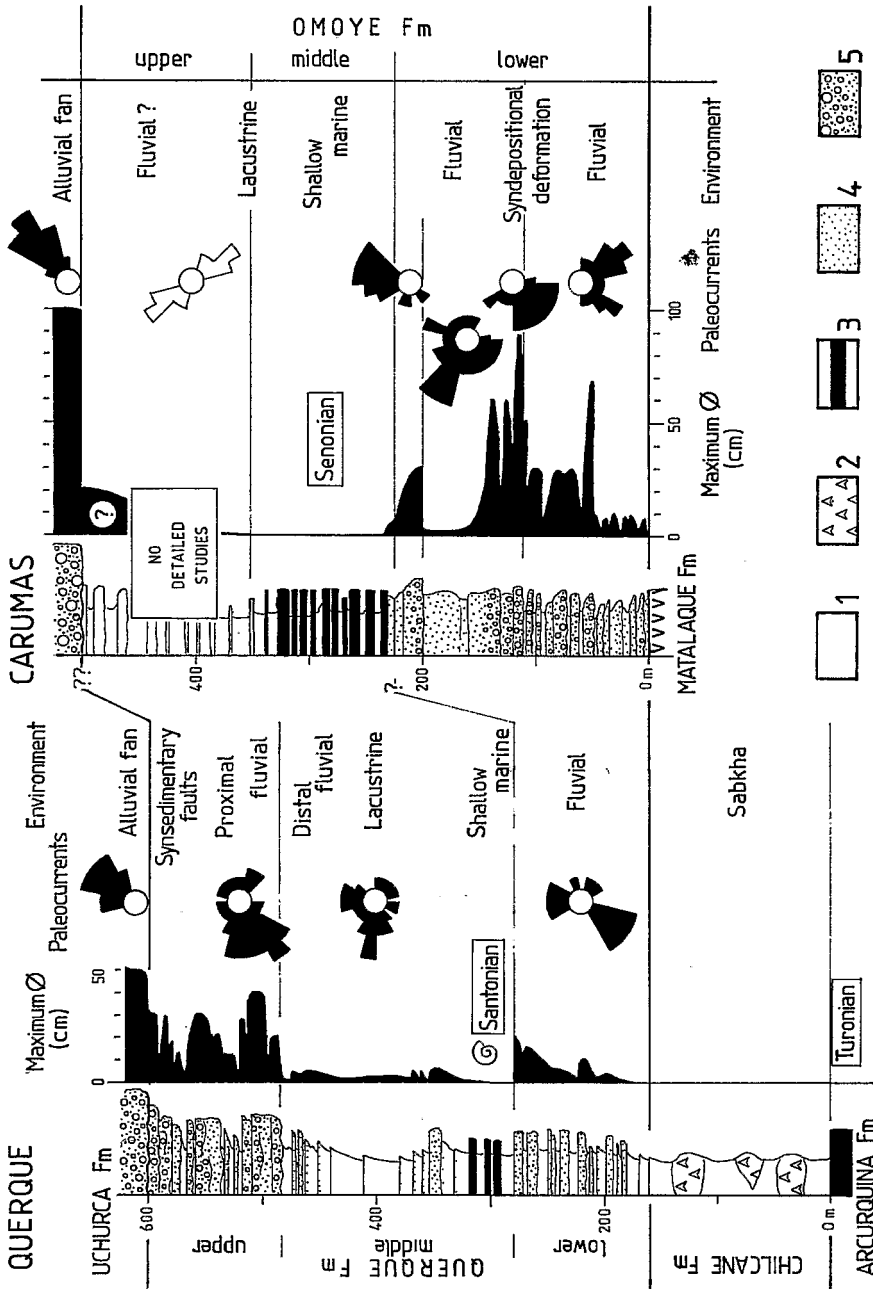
QUERQUE

UCHURCA Fm

600

400

200

0 m

ARCURQUINA Fm

QUERQUE Fm

upper

middle

lower

CHILCANE Fm

Maximum Ø (cm)

0

50

Santonian

Turonian

Paleocurrents

Environment

Alluvial fan

Synsedimentary faults

Proximal fluvial

Distal fluvial

Lacustrine

Shallow marine

Fluvial

Sabkha

CARUMAS

??

400

?

200

0 m

MATALAQUE Fm

NO DETAILED STUDIES

?

Senonian

0

50

100

Maximum Ø (cm)

Paleocurrents

Environment

OMOYE Fm

upper

middle

lower

Alluvial fan

Fluvial ?

Lacustrine

Shallow marine

Fluvial

Syndepositional deformation

Fluvial

1

2

3

4

5